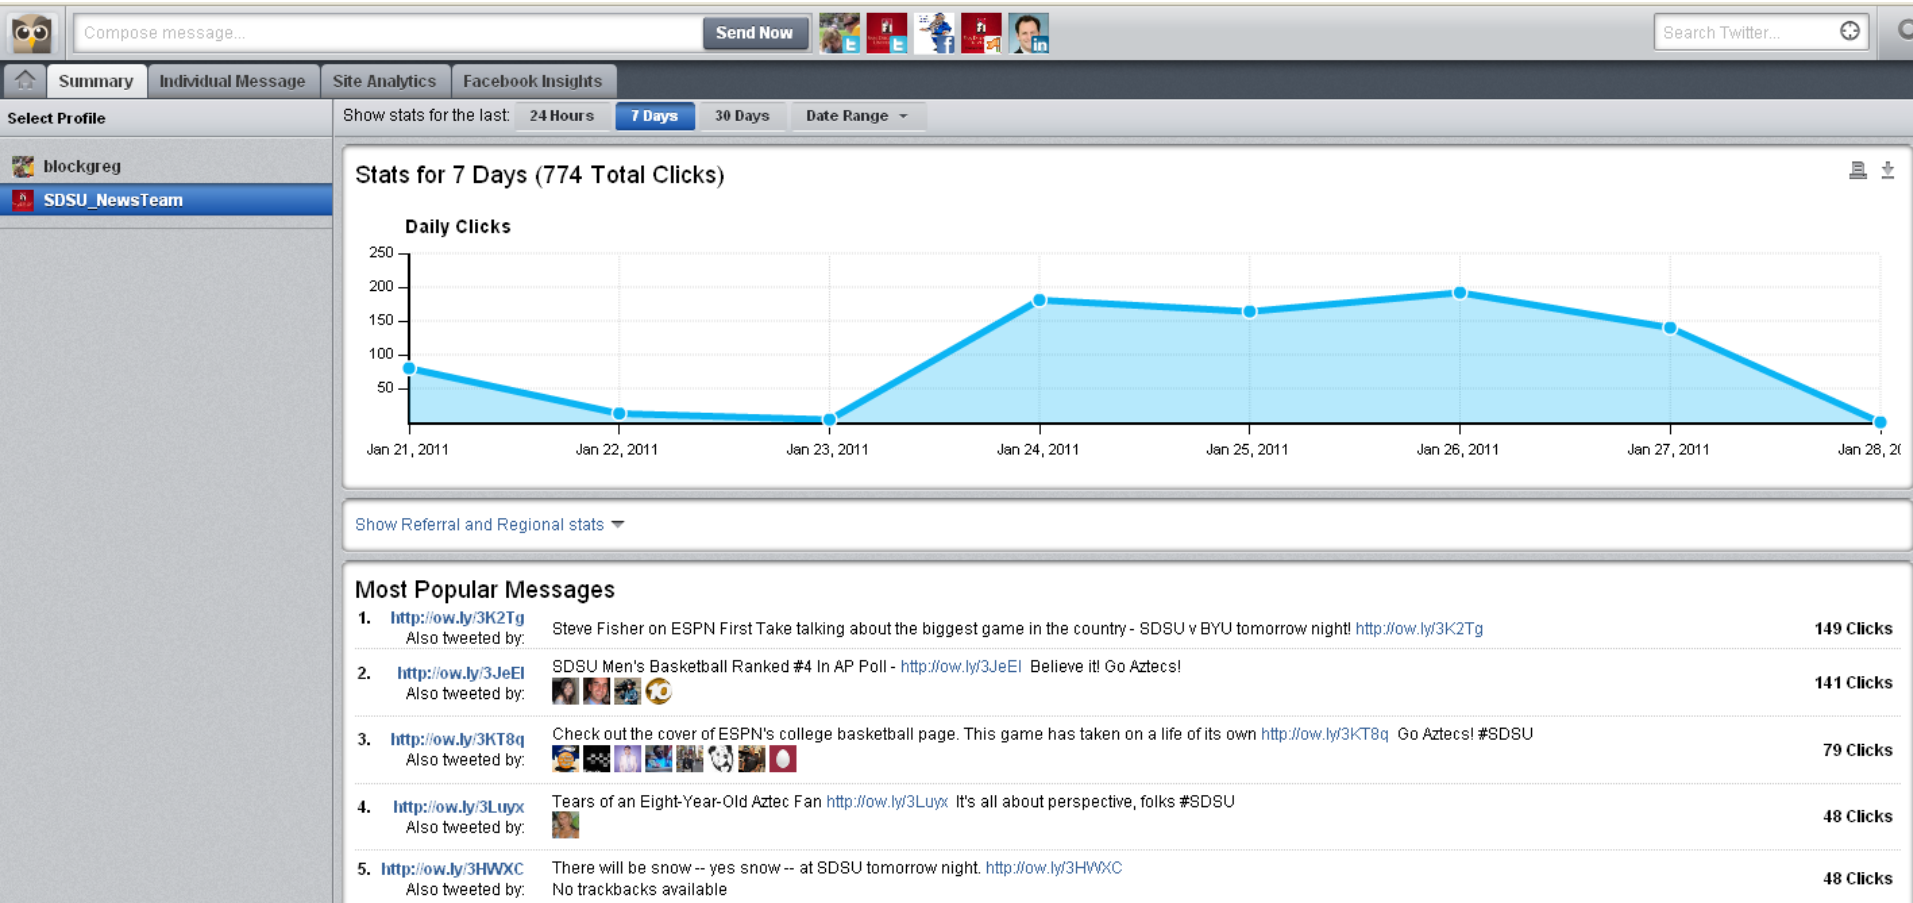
Compose message...

Send Now

Search Twitter...

Summary | Individual Message | Site Analytics | Facebook Insights

Select Profile

blockgreg

SDSU_NewsTeam

Show stats for the last: 24 Hours | 7 Days | 30 Days | Date Range

Stats for 7 Days (774 Total Clicks)

Daily Clicks

250
200
150
100
50

Jan 21, 2011 | Jan 22, 2011 | Jan 23, 2011 | Jan 24, 2011 | Jan 25, 2011 | Jan 26, 2011 | Jan 27, 2011 | Jan 28, 2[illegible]

Show Referral and Regional stats

Most Popular Messages

1. http://ow.ly/3K2Tg
Also tweeted by:
Steve Fisher on ESPN First Take talking about the biggest game in the country - SDSU v BYU tomorrow night! http://ow.ly/3K2Tg
149 Clicks

2. http://ow.ly/3JeEI
Also tweeted by:
SDSU Men's Basketball Ranked #4 In AP Poll - http://ow.ly/3JeEI Believe it! Go Aztecs!
141 Clicks

3. http://ow.ly/3KT8q
Also tweeted by:
Check out the cover of ESPN's college basketball page. This game has taken on a life of its own http://ow.ly/3KT8q Go Aztecs! #SDSU
79 Clicks

4. http://ow.ly/3Luyx
Also tweeted by:
Tears of an Eight-Year-Old Aztec Fan http://ow.ly/3Luyx It's all about perspective, folks #SDSU
48 Clicks

5. http://ow.ly/3HWXC
Also tweeted by:
There will be snow -- yes snow -- at SDSU tomorrow night. http://ow.ly/3HWXC
No trackbacks available
48 Clicks